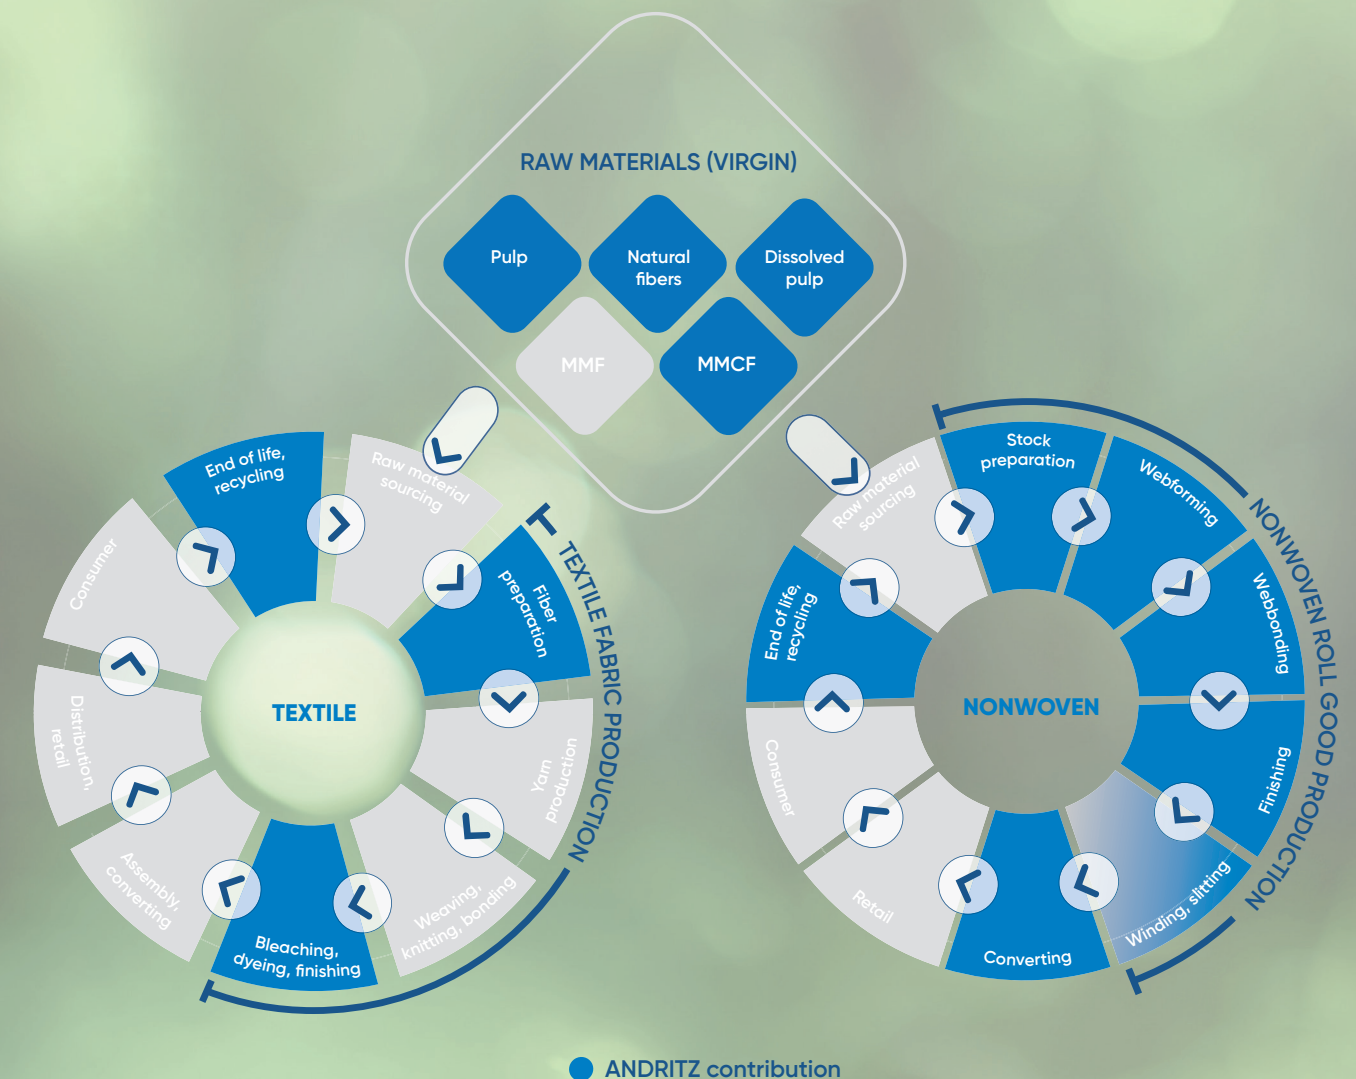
RAW MATERIALS (VIRGIN)

Pulp

Natural fibers

Dissolved pulp

MMF

MMCF

TEXTILE

End of life, recycling

Raw material sourcing

Fiber preparation

Yarn production

Weaving, knitting, bonding

Bleaching, dyeing, finishing

Assembly, converting

Distribution, retail

Consumer

TEXTILE FABRIC PRODUCTION

NONWOVEN

Raw material sourcing

Stock preparation

Webforming

Webbonding

Finishing

Winding, slitting

Converting

Retail

Consumer

End of life, recycling

NONWOVEN ROLL GOOD PRODUCTION

ANDRITZ contribution